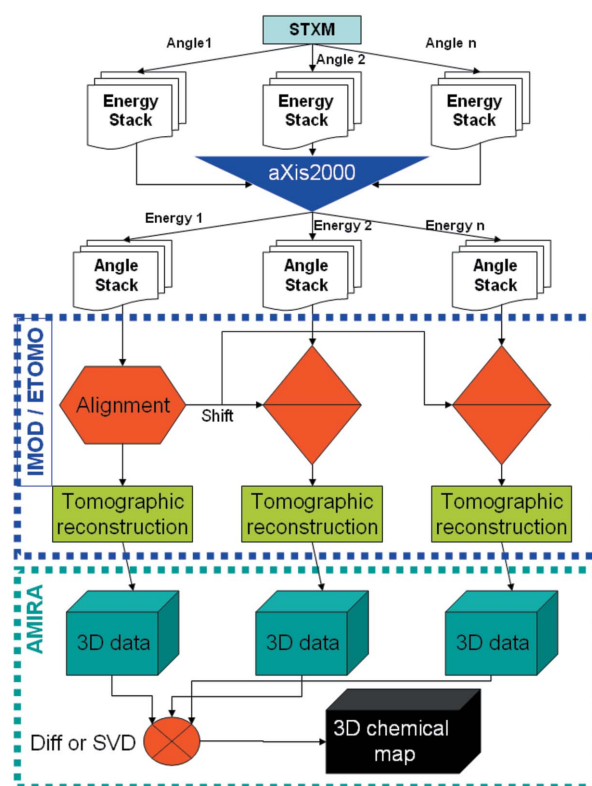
STXM

Angle1

Angle 2

Angle n

Energy Stack

Energy Stack

Energy Stack

aXis2000

Energy 1

Energy 2

Energy n

Angle Stack

Angle Stack

Angle Stack

IMOD / ETOMO

Alignment

Shift

Tomographic reconstruction

Tomographic reconstruction

Tomographic reconstruction

AMIRA

3D data

3D data

3D data

Diff or SVD

3D chemical map